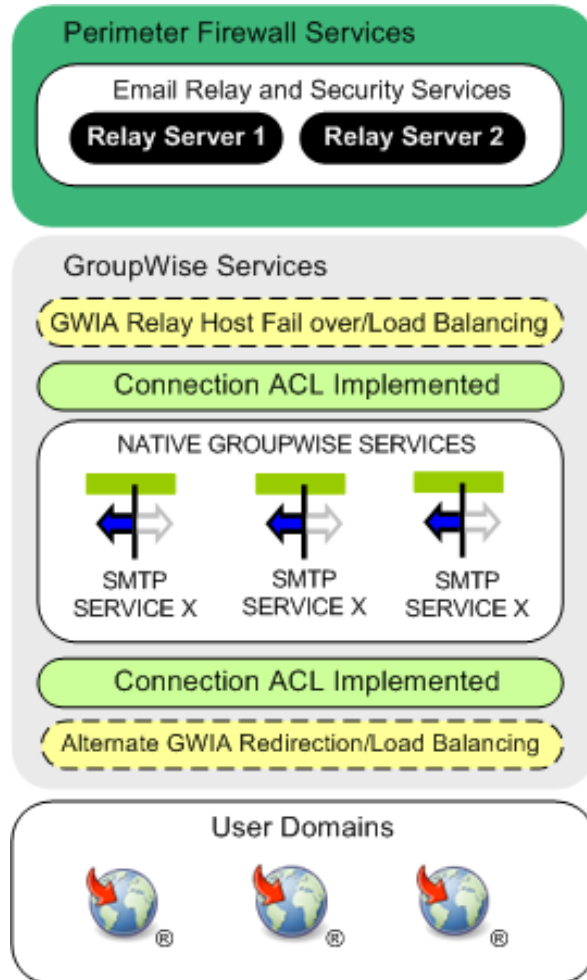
Perimeter Firewall Services

Email Relay and Security Services

Relay Server 1

Relay Server 2

GroupWise Services

GWIA Relay Host Fail over/Load Balancing

Connection ACL Implemented

NATIVE GROUPWISE SERVICES

SMTP SERVICE X

SMTP SERVICE X

SMTP SERVICE X

Connection ACL Implemented

Alternate GWIA Redirection/Load Balancing

User Domains

®

®

®